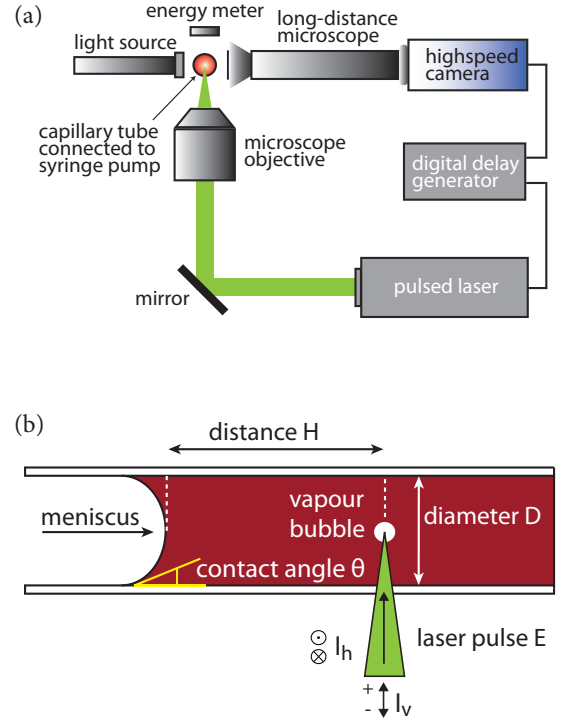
(a)

energy meter

light source

long-distance microscope

highspeed camera

capillary tube connected to syringe pump

microscope objective

digital delay generator

mirror

pulsed laser

(b)

distance H

meniscus

vapour bubble

diameter D

contact angle θ

$\odot$
$\otimes$ $l_h$

laser pulse E

+
- $l_v$